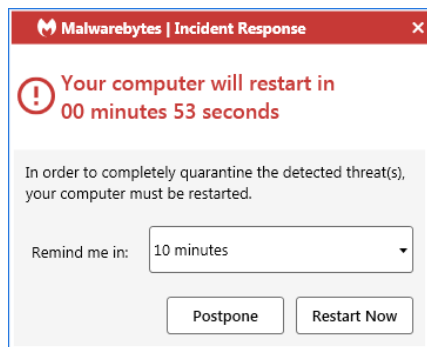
Malwarebytes | Incident Response

Your computer will restart in 00 minutes 53 seconds

In order to completely quarantine the detected threat(s), your computer must be restarted.

Remind me in: 10 minutes

Postpone
Restart Now